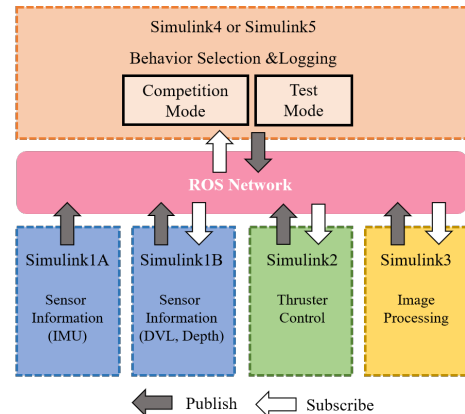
Simulink4 or Simulink5

Behavior Selection &Logging

Competition Mode

Test Mode

ROS Network

Simulink1A

Sensor Information (IMU)

Simulink1B

Sensor Information (DVL, Depth)

Simulink2

Thruster Control

Simulink3

Image Processing

Publish

Subscribe